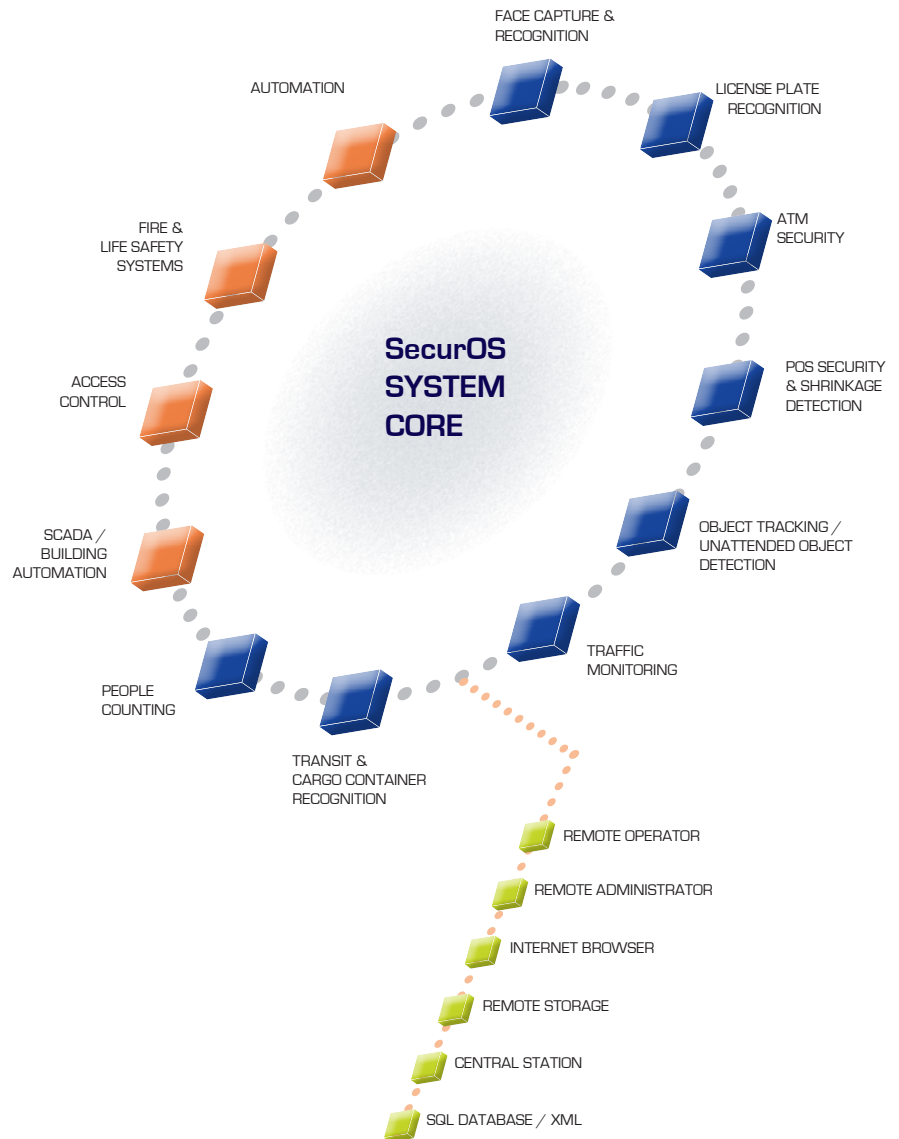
FACE CAPTURE & RECOGNITION

AUTOMATION

LICENSE PLATE RECOGNITION

FIRE & LIFE SAFETY SYSTEMS

ATM SECURITY

SecurOS SYSTEM CORE

ACCESS CONTROL

POS SECURITY & SHRINKAGE DETECTION

SCADA / BUILDING AUTOMATION

OBJECT TRACKING / UNATTENDED OBJECT DETECTION

TRAFFIC MONITORING

PEOPLE COUNTING

TRANSIT & CARGO CONTAINER RECOGNITION

REMOTE OPERATOR

REMOTE ADMINISTRATOR

INTERNET BROWSER

REMOTE STORAGE

CENTRAL STATION

SQL DATABASE / XML